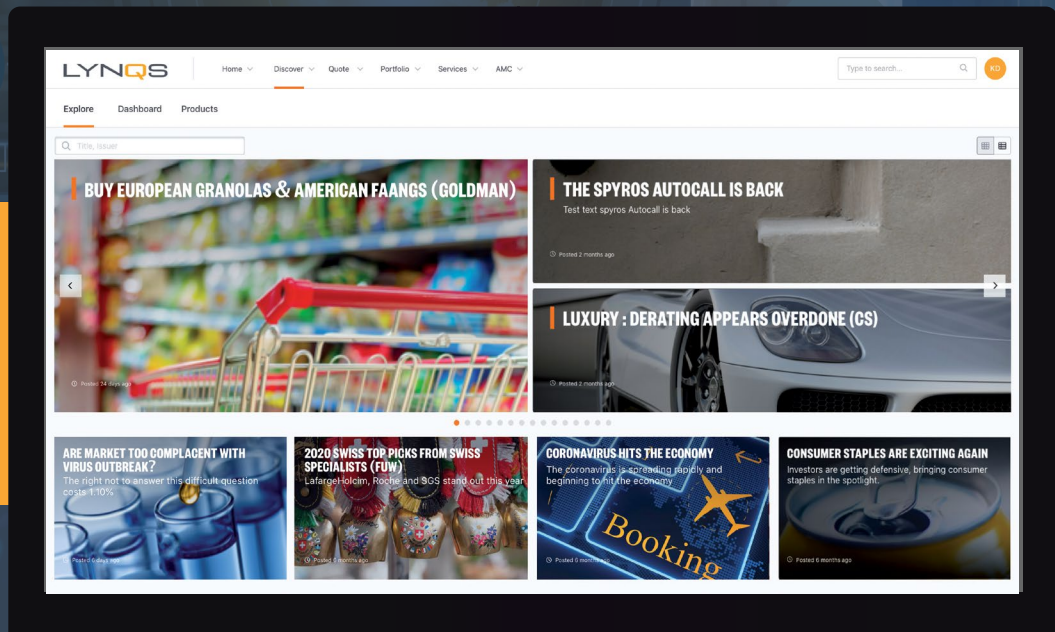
LYNQS

Home Discover Quote Portfolio Services AMC

Type to search...

KO

Explore Dashboard Products

Title, issuer

BUY EUROPEAN GRANOLAS & AMERICAN FAANGS (GOLDMAN)

Posted 24 days ago

THE SPYROS AUTOCALL IS BACK

Test text spyros Autocall is back

Posted 2 months ago

LUXURY : DERATING APPEARS OVERDONE (CS)

Posted 2 months ago

ARE MARKET TOO COMPLACENT WITH VIRUS OUTBREAK?

The right not to answer this difficult question costs 1.10%

Posted 6 days ago

2020 SWISS TOP PICKS FROM SWISS SPECIALISTS (FUW)

LafargeHolcim, Roche and SGS stand out this year

Posted 6 months ago

CORONAVIRUS HITS THE ECONOMY

The coronavirus is spreading rapidly and beginning to hit the economy

Posted 6 months ago

Booking

CONSUMER STAPLES ARE EXCITING AGAIN

Investors are getting defensive, bringing consumer staples in the spotlight.

Posted 6 months ago